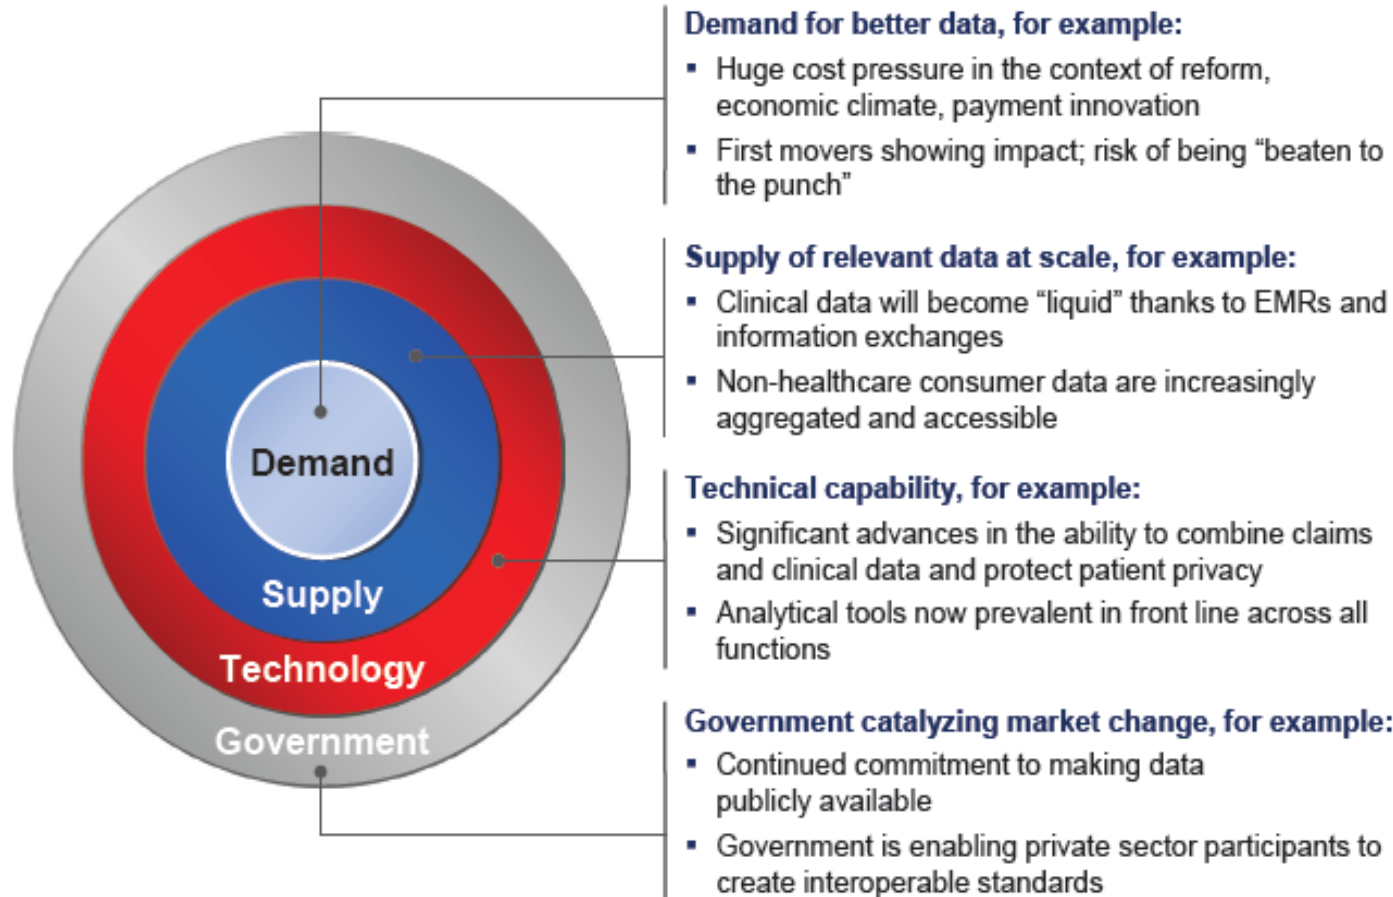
Demand

Supply

Technology

Government

Demand for better data, for example:

- Huge cost pressure in the context of reform, economic climate, payment innovation
- First movers showing impact; risk of being "beaten to the punch"

Supply of relevant data at scale, for example:

- Clinical data will become "liquid" thanks to EMRs and information exchanges
- Non-healthcare consumer data are increasingly aggregated and accessible

Technical capability, for example:

- Significant advances in the ability to combine claims and clinical data and protect patient privacy
- Analytical tools now prevalent in front line across all functions

Government catalyzing market change, for example:

- Continued commitment to making data publicly available
- Government is enabling private sector participants to create interoperable standards